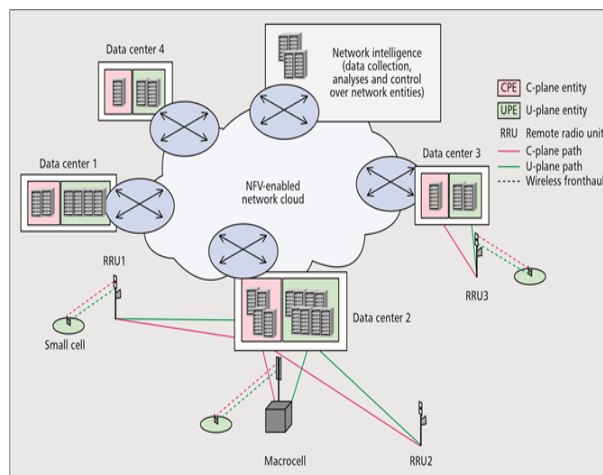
Data center 4

Network intelligence (data collection, analyses and control over network entities)

CPE C-plane entity
UPE U-plane entity
RRU Remote radio unit
C-plane path
U-plane path
Wireless fronthaul

Data center 1

NFV-enabled network cloud

Data center 3

RRU1

RRU3

Small cell

Data center 2

Macrocell

RRU2